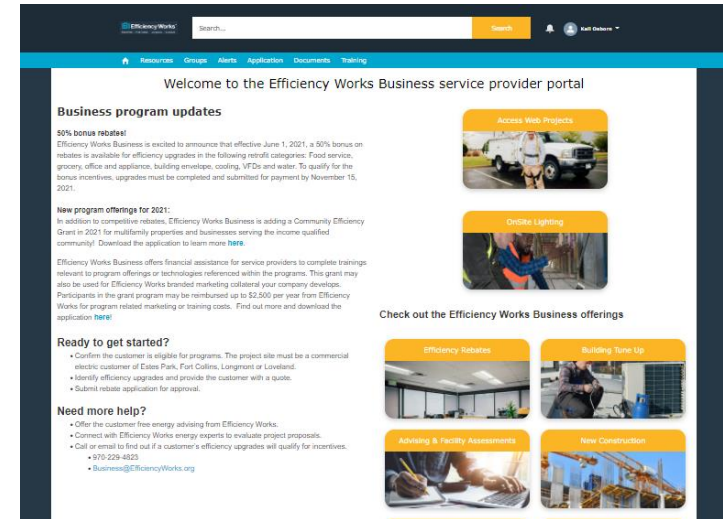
Efficiency Works

Search...

Search

Kali Osborn

Resources Groups Alerts Application Documents Training

Welcome to the Efficiency Works Business service provider portal

Business program updates

50% bonus rebates!

Efficiency Works Business is excited to announce that effective June 1, 2021, a 50% bonus on rebates is available for efficiency upgrades in the following retrofit categories: Food service, grocery, office and appliance, building envelope, cooling, VFDs and water. To qualify for the bonus incentives, upgrades must be completed and submitted for payment by November 15, 2021.

New program offerings for 2021:

In addition to competitive rebates, Efficiency Works Business is adding a Community Efficiency Grant in 2021 for multifamily properties and businesses serving the income qualified community! Download the application to learn more here.

Efficiency Works Business offers financial assistance for service providers to complete trainings relevant to program offerings or technologies referenced within the programs. This grant may also be used for Efficiency Works branded marketing collateral your company develops. Participants in the grant program may be reimbursed up to $2,500 per year from Efficiency Works for program related marketing or training costs. Find out more and download the application here!

Ready to get started?

- Confirm the customer is eligible for programs. The project site must be a commercial electric customer of Estes Park, Fort Collins, Longmont or Loveland.
- Identify efficiency upgrades and provide the customer with a quote.
- Submit rebate application for approval.

Need more help?

- Offer the customer free energy advising from Efficiency Works.
- Connect with Efficiency Works energy experts to evaluate project proposals.
- Call or email to find out if a customer's efficiency upgrades will qualify for incentives.
  - 970-229-4825
  - Business@EfficiencyWorks.org

Access Web Projects

OnSite Lighting

Check out the Efficiency Works Business offerings

Efficiency Rebates

Building Tune Up

Advising & Facility Assessments

New Construction